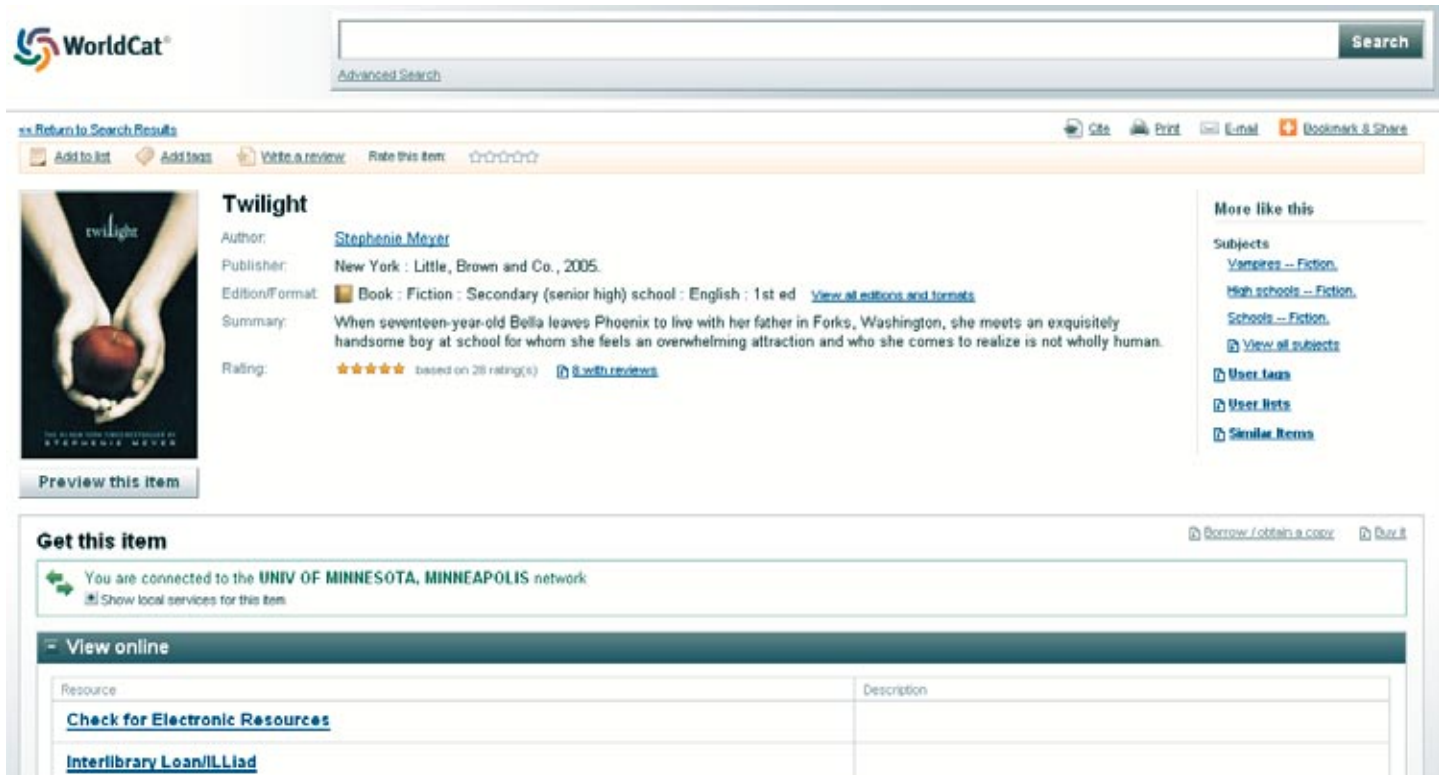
WorldCat®

Search

Advanced Search

<< Return to Search Results

Cite Print E-mail Bookmark & Share

Add to list Add tags Write a review Rate this item: ☆☆☆☆☆

twilight

Twilight

Author: Stephenie Meyer

Publisher: New York : Little, Brown and Co., 2005.

Edition/Format: Book : Fiction : Secondary (senior high) school : English : 1st ed View all editions and formats

Summary: When seventeen-year-old Bella leaves Phoenix to live with her father in Forks, Washington, she meets an exquisitely handsome boy at school for whom she feels an overwhelming attraction and who she comes to realize is not wholly human.

Rating: ★★★★★ based on 28 rating(s) 8 with reviews

More like this

Subjects

Vampires -- Fiction.

High schools -- Fiction.

Schools -- Fiction.

View all subjects

User tags

User lists

Similar Items

Preview this item

Get this item

Borrow / obtain a copy Buy it

You are connected to the UNIV OF MINNESOTA, MINNEAPOLIS network

Show local services for this item

View online

| Resource | Description |
|---|---|
| Check for Electronic Resources | |
| Interlibrary Loan/ILLiad | |